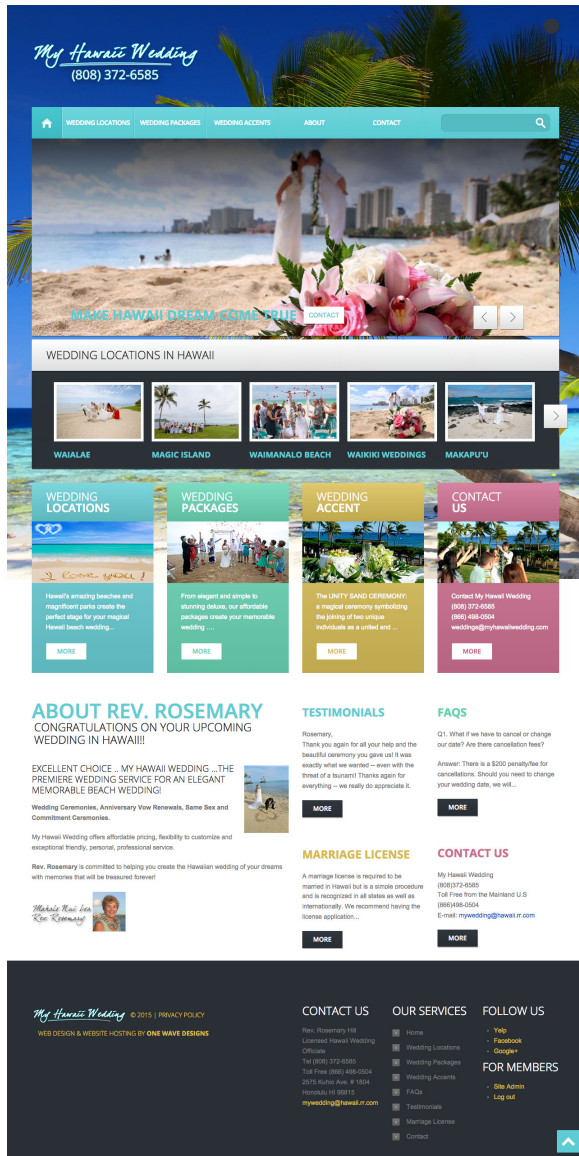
My Hawaii Wedding
(808) 372-6585

WEDDING LOCATIONS WEDDING PACKAGES WEDDING ACCENTS ABOUT CONTACT

MAKE HAWAII DREAM COME TRUE CONTACT

WEDDING LOCATIONS IN HAWAII

WAIALAE
MAGIC ISLAND
WAIMANALO BEACH
WAIKIKI WEDDINGS
MAKAPU'U

WEDDING LOCATIONS
Hawaii's amazing beaches and magnificent parks create the perfect stage for your magical Hawaii beach wedding...
MORE

WEDDING PACKAGES
From elegant and simple to stunning deluxe, our affordable packages create your memorable wedding ....
MORE

WEDDING ACCENT
The UNITY SAND CEREMONY: a magical ceremony symbolizing the joining of two unique individuals as a united and ...
MORE

CONTACT US
Contact My Hawaii Wedding
(808) 372-6585
(866) 498-0504
weddings@myhawaiiwedding.com
MORE

ABOUT REV. ROSEMARY
CONGRATULATIONS ON YOUR UPCOMING WEDDING IN HAWAII!!!

EXCELLENT CHOICE .. MY HAWAII WEDDING ...THE PREMIERE WEDDING SERVICE FOR AN ELEGANT MEMORABLE BEACH WEDDING!

Wedding Ceremonies, Anniversary Vow Renewals, Same Sex and Commitment Ceremonies.

My Hawaii Wedding offers affordable pricing, flexibility to customize and exceptional friendly, personal, professional service.

Rev. Rosemary is committed to helping you create the Hawaiian wedding of your dreams with memories that will be treasured forever!

Mahalo Nui Loa
Rev. Rosemary

TESTIMONIALS
Rosemary,
Thank you again for all your help and the beautiful ceremony you gave us! It was exactly what we wanted -- even with the threat of a tsunami! Thanks again for everything -- we really do appreciate it.
MORE

FAQS
Q1. What if we have to cancel or change our date? Are there cancellation fees?

Answer: There is a $200 penalty/fee for cancellations. Should you need to change your wedding date, we will...
MORE

MARRIAGE LICENSE
A marriage license is required to be married in Hawaii but is a simple procedure and is recognized in all states as well as internationally. We recommend having the license application...
MORE

CONTACT US
My Hawaii Wedding
(808)372-6585
Toll Free from the Mainland U.S
(866)498-0504
E-mail: mywedding@hawaii.rr.com
MORE

My Hawaii Wedding © 2015 | PRIVACY POLICY
WEB DESIGN & WEBSITE HOSTING BY ONE WAVE DESIGNS

CONTACT US
Rev. Rosemary Hill
Licensed Hawaii Wedding Officiate
Tel (808) 372-6585
Toll Free (866) 498-0504
2575 Kuhio Ave. # 1804
Honolulu HI 96815
mywedding@hawaii.rr.com

OUR SERVICES
Home
Wedding Locations
Wedding Packages
Wedding Accents
FAQs
Testimonials
Marriage License
Contact

FOLLOW US
Yelp
Facebook
Google+

FOR MEMBERS
Site Admin
Log out